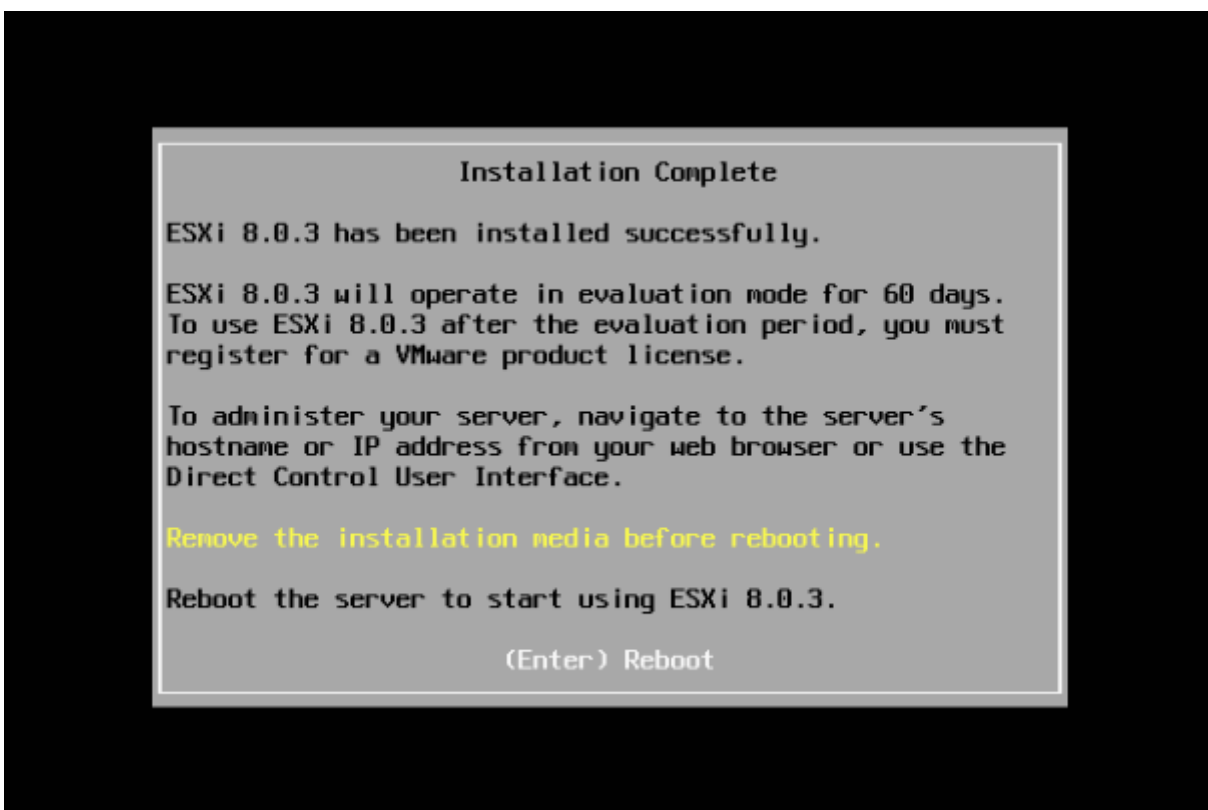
Installation Complete

ESXi 8.0.3 has been installed successfully.

ESXi 8.0.3 will operate in evaluation mode for 60 days. To use ESXi 8.0.3 after the evaluation period, you must register for a VMware product license.

To administer your server, navigate to the server's hostname or IP address from your web browser or use the Direct Control User Interface.

Remove the installation media before rebooting.

Reboot the server to start using ESXi 8.0.3.

(Enter) Reboot